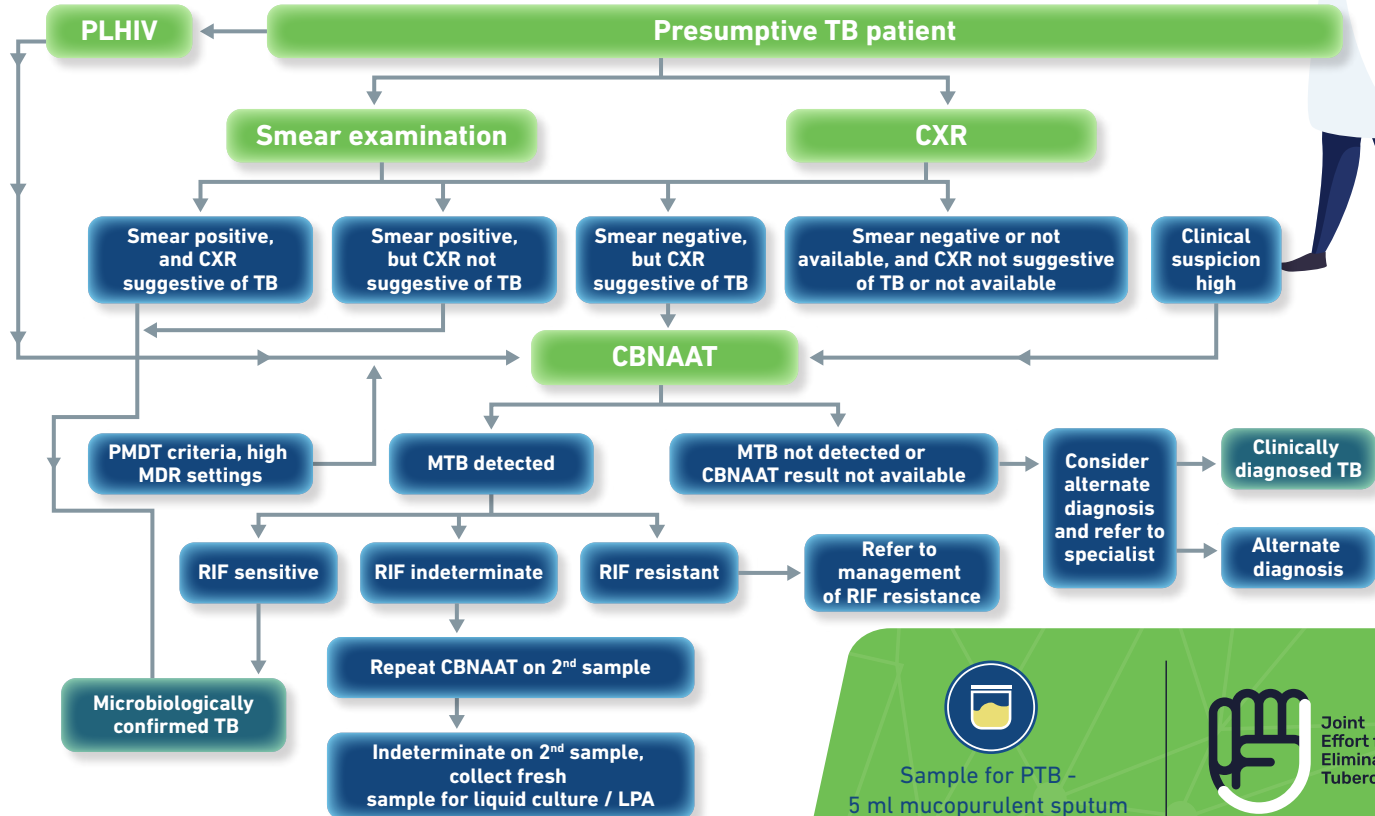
PLHIV

Presumptive TB patient

Smear examination

CXR

Smear positive, and CXR suggestive of TB

Smear positive, but CXR not suggestive of TB

Smear negative, but CXR suggestive of TB

Smear negative or not available, and CXR not suggestive of TB or not available

Clinical suspicion high

CBNAAT

PMDT criteria, high MDR settings

MTB detected

MTB not detected or CBNAAT result not available

Consider alternate diagnosis and refer to specialist

Clinically diagnosed TB

Alternate diagnosis

RIF sensitive

RIF indeterminate

RIF resistant

Refer to management of RIF resistance

Repeat CBNAAT on 2$^{nd}$ sample

Microbiologically confirmed TB

Indeterminate on 2$^{nd}$ sample, collect fresh sample for liquid culture / LPA

Sample for PTB - 5 ml mucopurulent sputum

Joint Effort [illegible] Elimina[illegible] Tuberc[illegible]